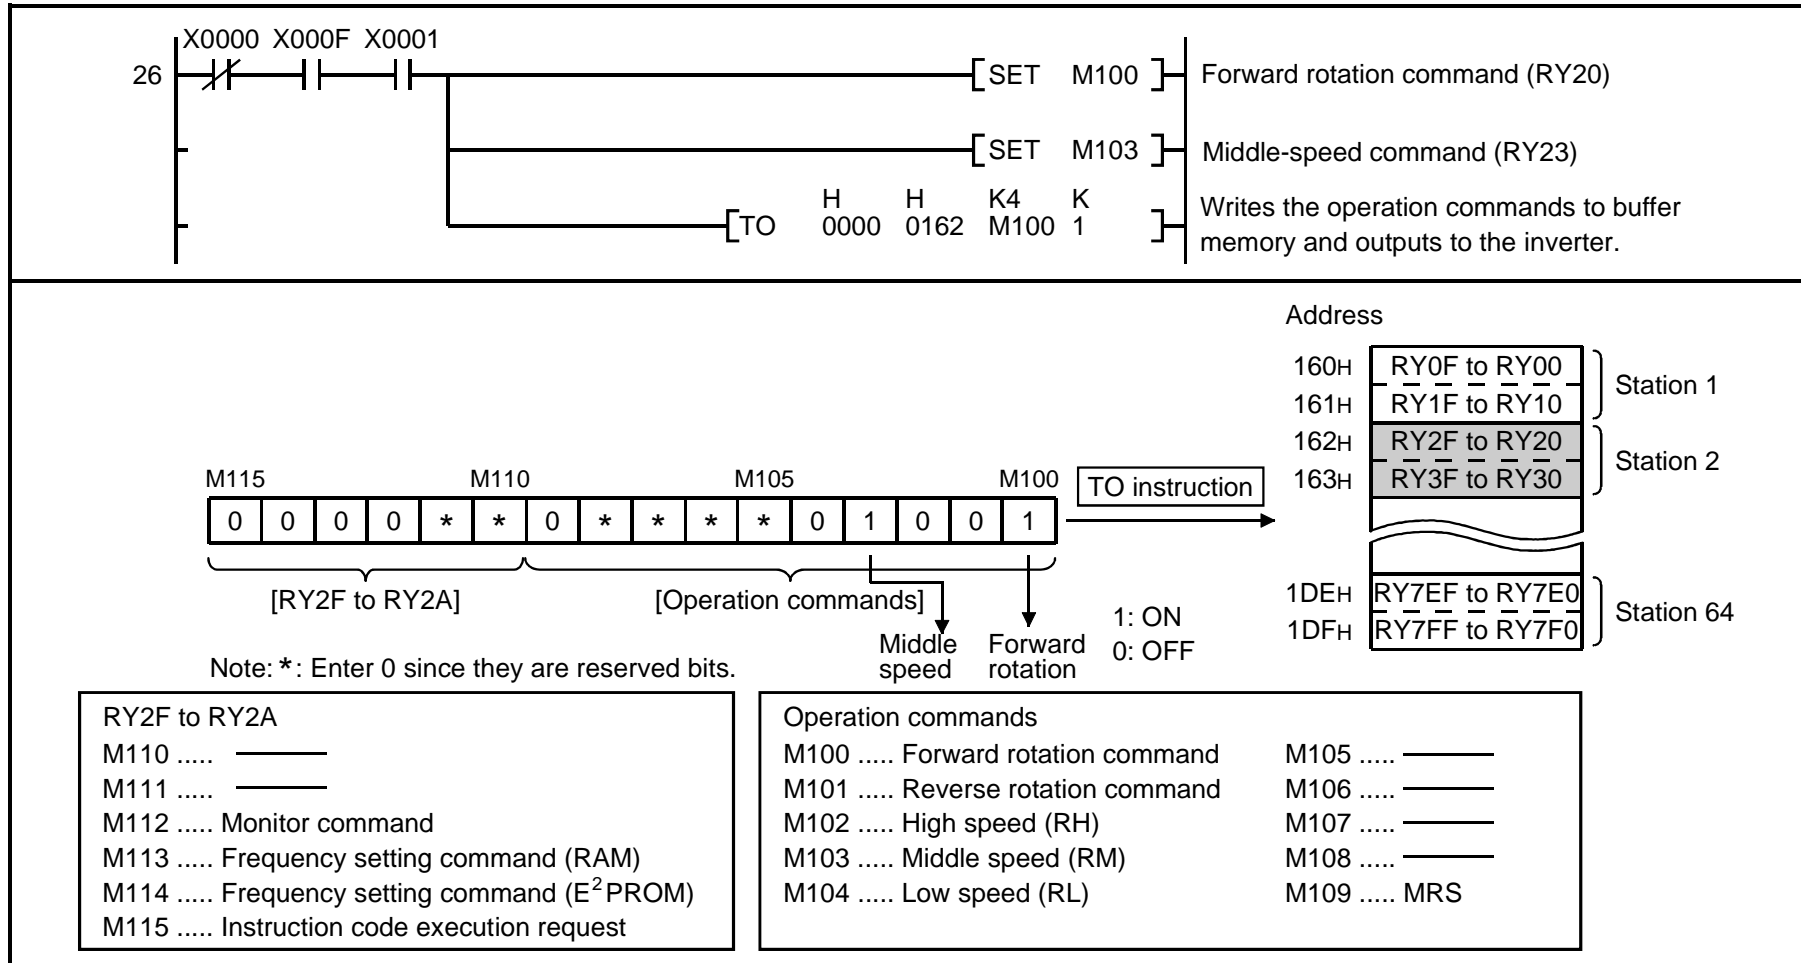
26 X0000 X000F X0001

SET M100 Forward rotation command (RY20)

SET M103 Middle-speed command (RY23)

TO H 0000 H 0162 K4 M100 K 1 Writes the operation commands to buffer memory and outputs to the inverter.

Address

| | | |
|---|---|---|
| 160H | RY0F to RY00 | Station 1 |
| 161H | RY1F to RY10 | |
| 162H | RY2F to RY20 | Station 2 |
| 163H | RY3F to RY30 | |
| 1DEH | RY7EF to RY7E0 | Station 64 |
| 1DFH | RY7FF to RY7F0 | |

M115 M110 M105 M100

| 0 | 0 | 0 | 0 | * | * | 0 | * | * | * | * | 0 | 1 | 0 | 0 | 1 |
|---|---|---|---|---|---|---|---|---|---|---|---|---|---|---|---|

TO instruction

[RY2F to RY2A] [Operation commands] Middle speed Forward rotation

1: ON
0: OFF

Note: *: Enter 0 since they are reserved bits.

RY2F to RY2A
M110 ..... ———
M111 ..... ———
M112 ..... Monitor command
M113 ..... Frequency setting command (RAM)
M114 ..... Frequency setting command ($E^2$PROM)
M115 ..... Instruction code execution request

Operation commands
M100 ..... Forward rotation command
M101 ..... Reverse rotation command
M102 ..... High speed (RH)
M103 ..... Middle speed (RM)
M104 ..... Low speed (RL)
M105 ..... ———
M106 ..... ———
M107 ..... ———
M108 ..... ———
M109 ..... MRS